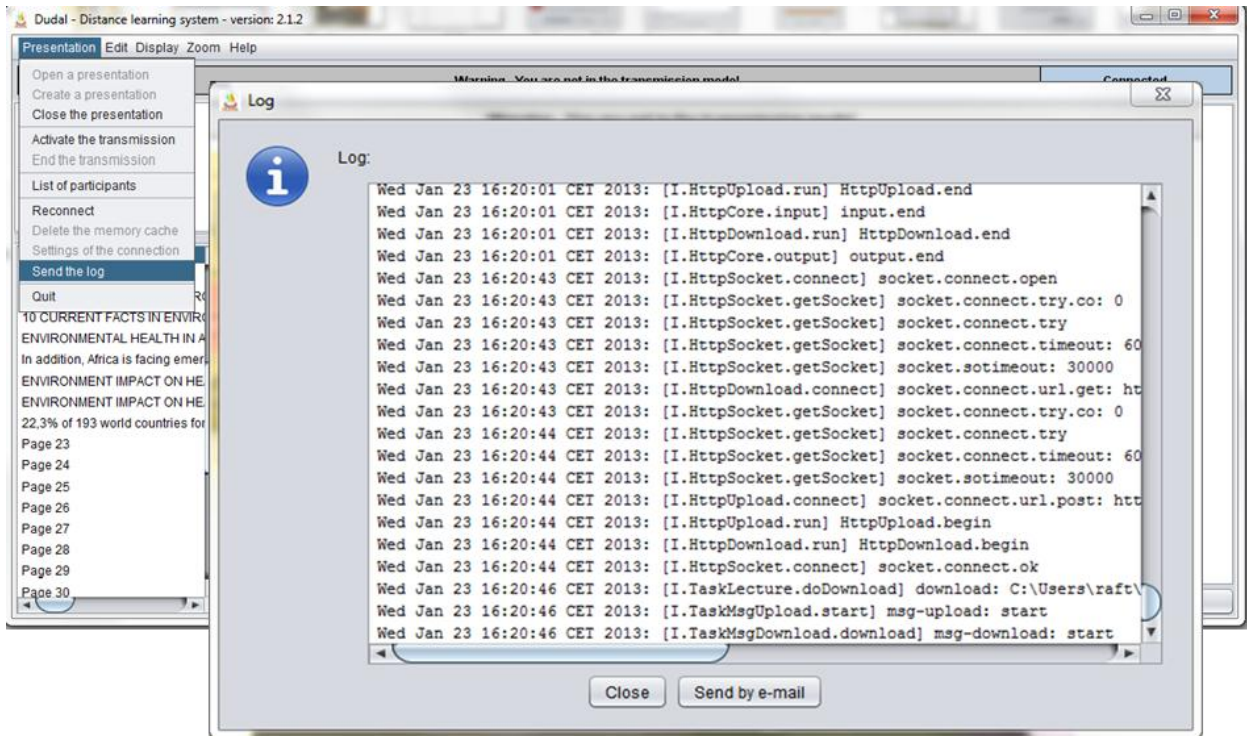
Dudal - Distance learning system - version: 2.1.2

Presentation Edit Display Zoom Help

Open a presentation
Create a presentation
Close the presentation
Activate the transmission
End the transmission
List of participants
Reconnect
Delete the memory cache
Settings of the connection
Send the log
Quit

Warning - You are not in the transmission mode!
Connected

10 CURRENT FACTS IN ENVIR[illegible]
ENVIRONMENTAL HEALTH IN A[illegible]
In addition, Africa is facing emer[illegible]
ENVIRONMENT IMPACT ON HE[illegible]
ENVIRONMENT IMPACT ON HE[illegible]
22,3% of 193 world countries for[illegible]
Page 23
Page 24
Page 25
Page 26
Page 27
Page 28
Page 29
Page 30

Log

Log:

Wed Jan 23 16:20:01 CET 2013: [I.HttpUpload.run] HttpUpload.end
Wed Jan 23 16:20:01 CET 2013: [I.HttpCore.input] input.end
Wed Jan 23 16:20:01 CET 2013: [I.HttpDownload.run] HttpDownload.end
Wed Jan 23 16:20:01 CET 2013: [I.HttpCore.output] output.end
Wed Jan 23 16:20:43 CET 2013: [I.HttpSocket.connect] socket.connect.open
Wed Jan 23 16:20:43 CET 2013: [I.HttpSocket.getSocket] socket.connect.try.co: 0
Wed Jan 23 16:20:43 CET 2013: [I.HttpSocket.getSocket] socket.connect.try
Wed Jan 23 16:20:43 CET 2013: [I.HttpSocket.getSocket] socket.connect.timeout: 60
Wed Jan 23 16:20:43 CET 2013: [I.HttpSocket.getSocket] socket.sotimeout: 30000
Wed Jan 23 16:20:43 CET 2013: [I.HttpDownload.connect] socket.connect.url.get: ht
Wed Jan 23 16:20:43 CET 2013: [I.HttpSocket.getSocket] socket.connect.try.co: 0
Wed Jan 23 16:20:44 CET 2013: [I.HttpSocket.getSocket] socket.connect.try
Wed Jan 23 16:20:44 CET 2013: [I.HttpSocket.getSocket] socket.connect.timeout: 60
Wed Jan 23 16:20:44 CET 2013: [I.HttpSocket.getSocket] socket.sotimeout: 30000
Wed Jan 23 16:20:44 CET 2013: [I.HttpUpload.connect] socket.connect.url.post: htt
Wed Jan 23 16:20:44 CET 2013: [I.HttpUpload.run] HttpUpload.begin
Wed Jan 23 16:20:44 CET 2013: [I.HttpDownload.run] HttpDownload.begin
Wed Jan 23 16:20:44 CET 2013: [I.HttpSocket.connect] socket.connect.ok
Wed Jan 23 16:20:46 CET 2013: [I.TaskLecture.doDownload] download: C:\Users\raft\
Wed Jan 23 16:20:46 CET 2013: [I.TaskMsgUpload.start] msg-upload: start
Wed Jan 23 16:20:46 CET 2013: [I.TaskMsgDownload.download] msg-download: start

Close
Send by e-mail